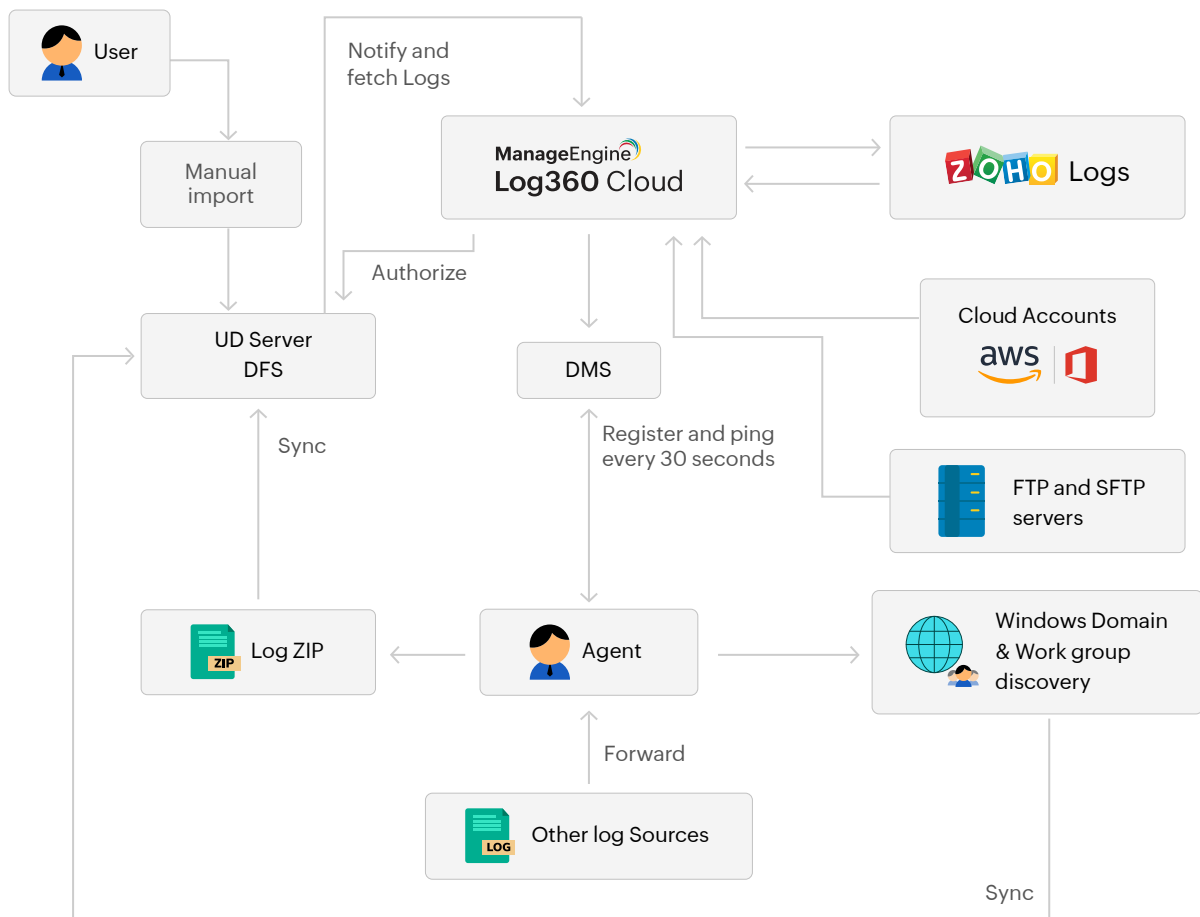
User

Manual import

Notify and fetch Logs

ManageEngine
Log360 Cloud

ZOHO Logs

Authorize

UD Server
DFS

DMS

Cloud Accounts
aws

Sync

Register and ping every 30 seconds

FTP and SFTP servers

Log ZIP
ZIP

Agent

Windows Domain & Work group discovery

Forward

LOG
Other log Sources

Sync